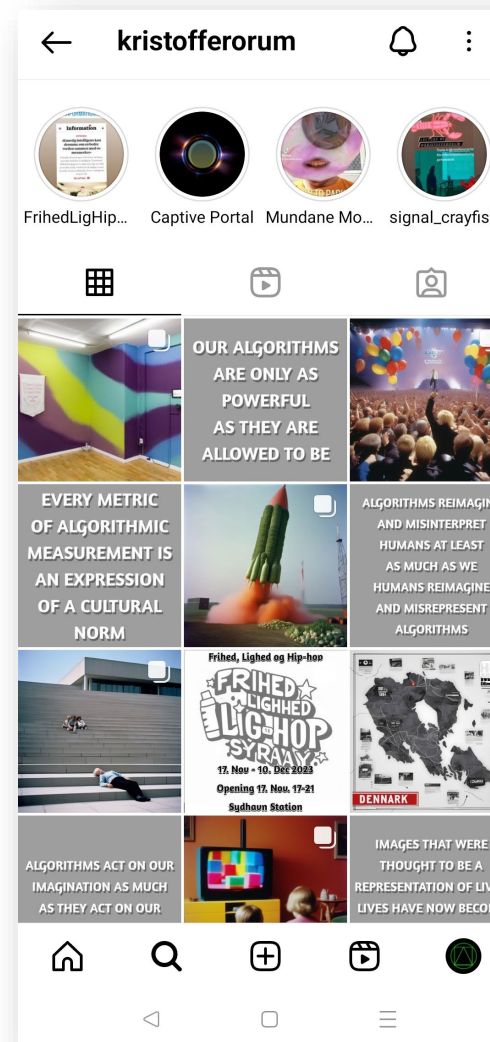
kristofferorum

FrihedLigHip... Captive Portal Mundane Mo... signal_crayfis

OUR ALGORITHMS ARE ONLY AS POWERFUL AS THEY ARE ALLOWED TO BE

EVERY METRIC OF ALGORITHMIC MEASUREMENT IS AN EXPRESSION OF A CULTURAL NORM

ALGORITHMS REIMAGIN AND MISINTERPRET HUMANS AT LEAST AS MUCH AS WE HUMANS REIMAGINE AND MISREPRESENT ALGORITHMS

Frihed, Lighed og Hip-hop
FRIHED LIGHED LIG-HOP SYRAAY
17. Nov - 10. Dec 2023
Opening 17. Nov. 17-21
Sydhavn Station

DENNARK

ALGORITHMS ACT ON OUR IMAGINATION AS MUCH AS THEY ACT ON OUR

IMAGES THAT WERE THOUGHT TO BE A REPRESENTATION OF LIV LIVES HAVE NOW BECO